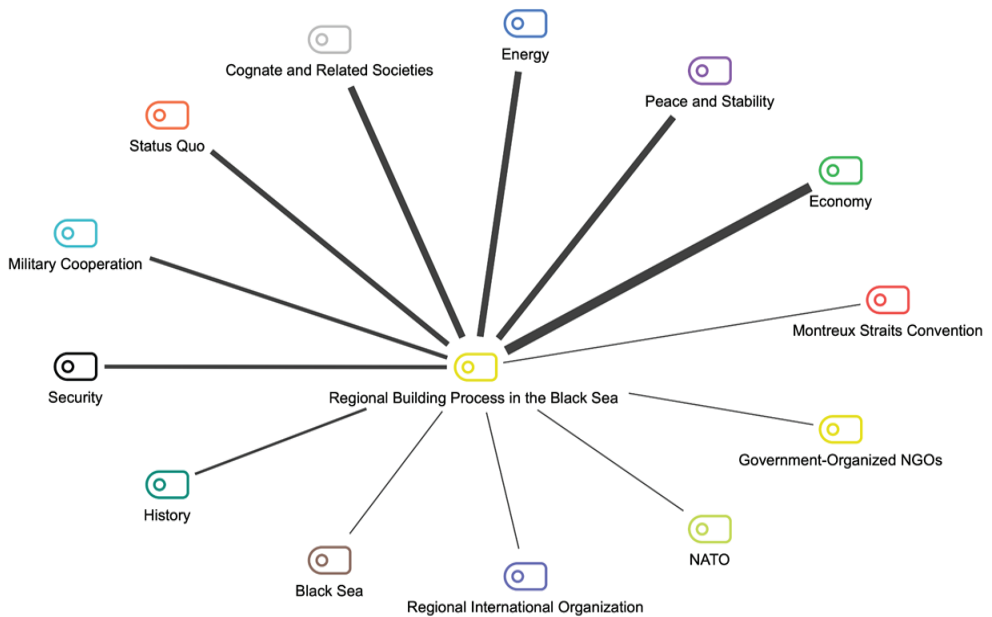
Energy

Cognate and Related Societies

Peace and Stability

Status Quo

Economy

Military Cooperation

Montreux Straits Convention

Security

Regional Building Process in the Black Sea

Government-Organized NGOs

History

NATO

Black Sea

Regional International Organization